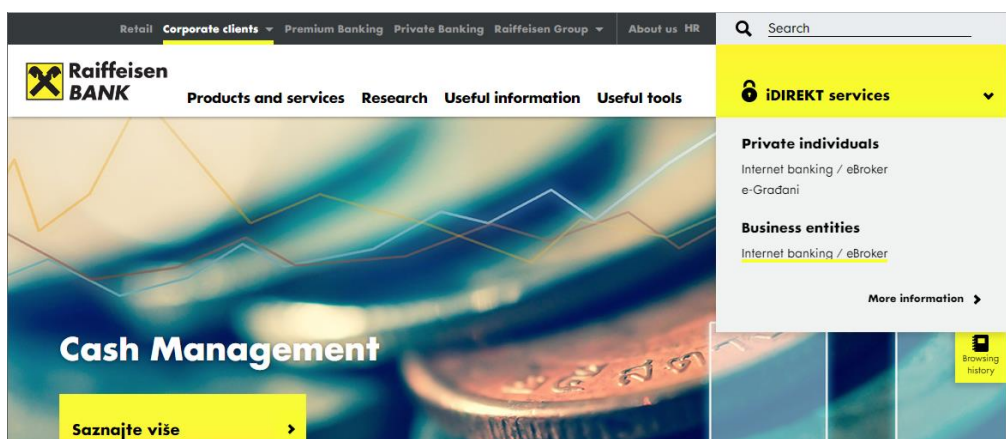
Retail Corporate clients Premium Banking Private Banking Raiffeisen Group About us HR

Search

Raiffeisen BANK

Products and services Research Useful information Useful tools

iDIREKT services

Private individuals

Internet banking / eBroker

e-Građani

Business entities

Internet banking / eBroker

More information

Cash Management

Browsing history

Saznajte više